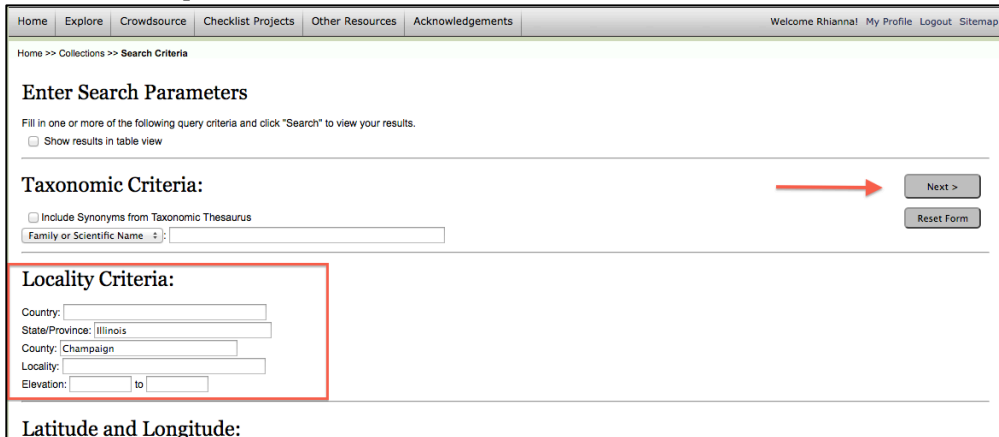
Home | Explore | Crowdsource | Checklist Projects | Other Resources | Acknowledgements

Welcome Rhianna! My Profile Logout Sitemap

Home >> Collections >> Search Criteria

Enter Search Parameters

Fill in one or more of the following query criteria and click "Search" to view your results.

Show results in table view

Taxonomic Criteria:

Next >

Reset Form

Include Synonyms from Taxonomic Thesaurus

Family or Scientific Name :

Locality Criteria:

Country:

State/Province: Illinois

County: Champaign

Locality:

Elevation: to

Latitude and Longitude: